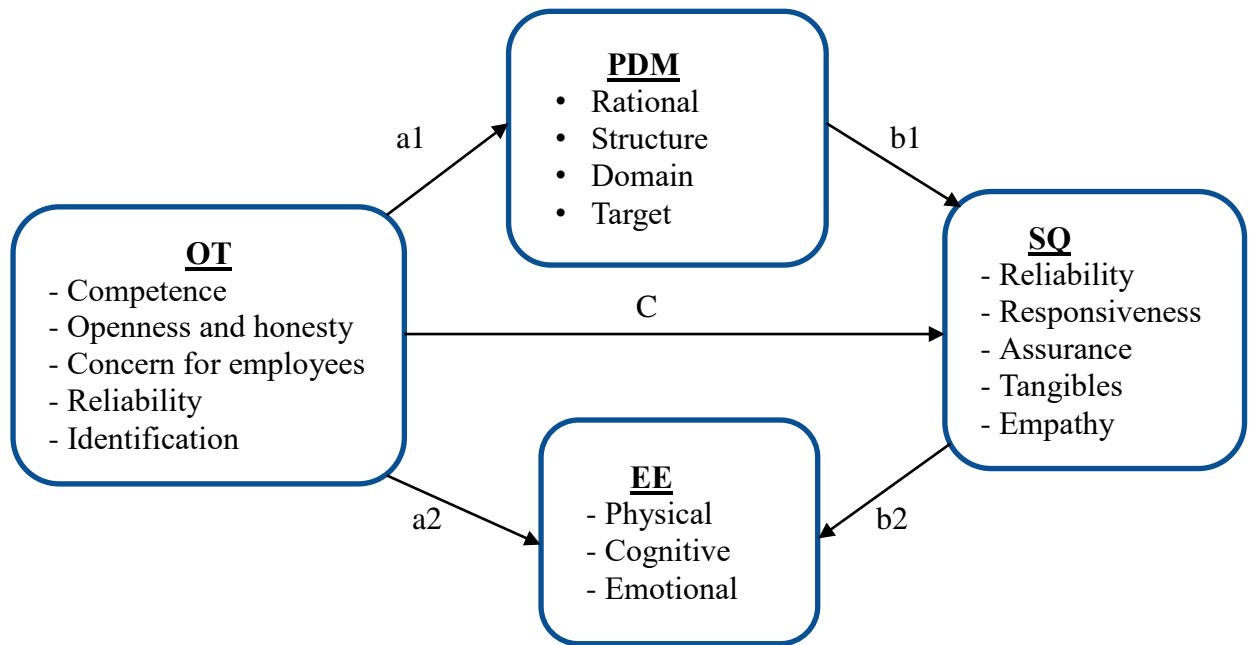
PDM
• Rational
• Structure
• Domain
• Target

a1

b1

OT
- Competence
- Openness and honesty
- Concern for employees
- Reliability
- Identification

C

SQ
- Reliability
- Responsiveness
- Assurance
- Tangibles
- Empathy

a2

EE
- Physical
- Cognitive
- Emotional

b2